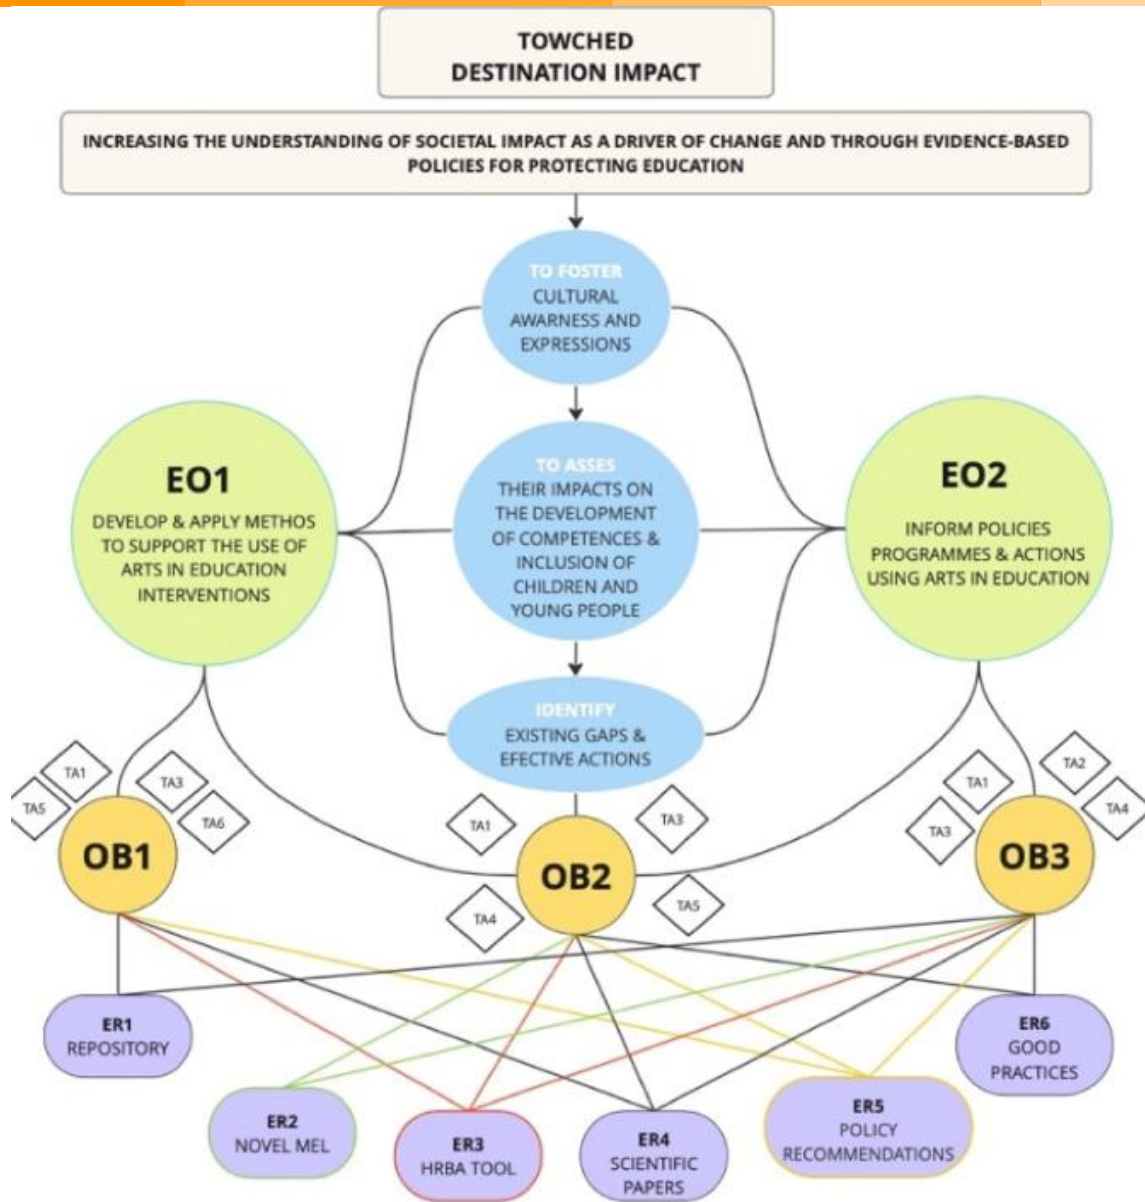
TOWCHED
DESTINATION IMPACT

INCREASING THE UNDERSTANDING OF SOCIETAL IMPACT AS A DRIVER OF CHANGE AND THROUGH EVIDENCE-BASED POLICIES FOR PROTECTING EDUCATION

TO FOSTER
CULTURAL AWARNESS AND EXPRESSIONS

TO ASSES
THEIR IMPACTS ON THE DEVELOPMENT OF COMPETENCES & INCLUSION OF CHILDREN AND YOUNG PEOPLE

IDENTIFY
EXISTING GAPS & EFECTIVE ACTIONS

EO1
DEVELOP & APPLY METHOS TO SUPPORT THE USE OF ARTS IN EDUCATION INTERVENTIONS

EO2
INFORM POLICIES PROGRAMMES & ACTIONS USING ARTS IN EDUCATION

TA1
TA5
TA3
TA6
OB1

TA1
TA3
OB2
TA4
TA5

TA1
TA2
TA4
TA3
OB3

ER1
REPOSITORY

ER2
NOVEL MEL

ER3
HRBA TOOL

ER4
SCIENTIFIC PAPERS

ER5
POLICY RECOMMENDATIONS

ER6
GOOD PRACTICES